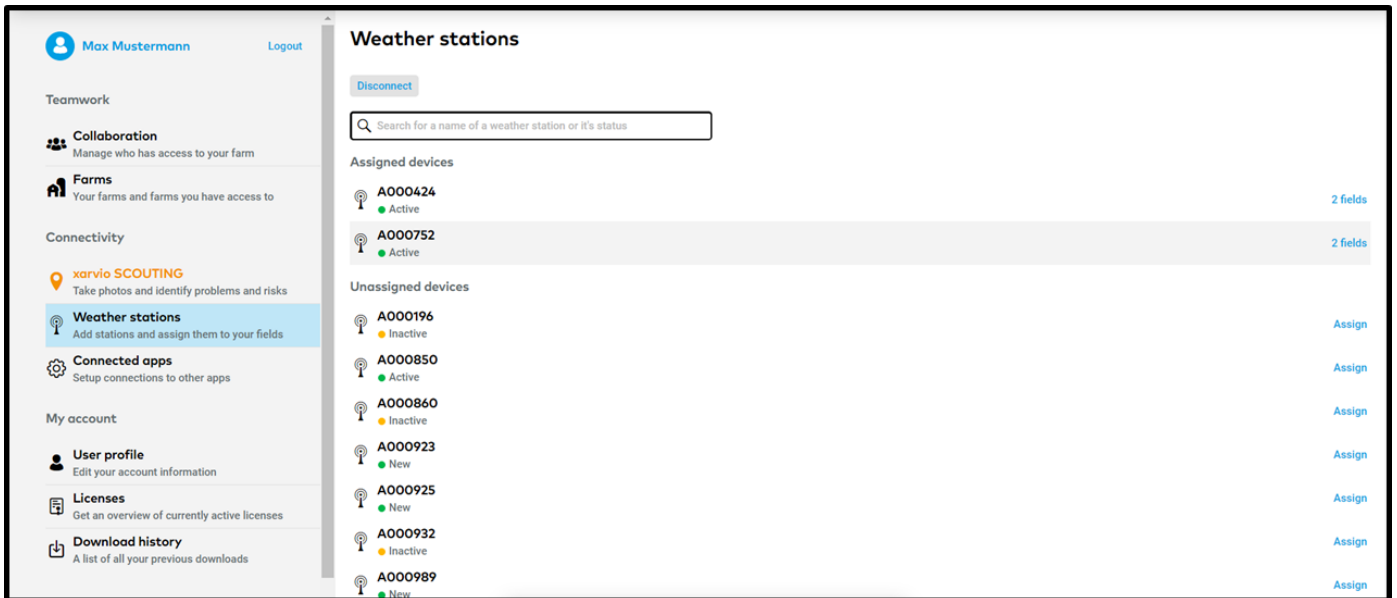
Max Mustermann Logout

Teamwork

Collaboration
Manage who has access to your farm

Farms
Your farms and farms you have access to

Connectivity

xarvio SCOUTING
Take photos and identify problems and risks

Weather stations
Add stations and assign them to your fields

Connected apps
Setup connections to other apps

My account

User profile
Edit your account information

Licenses
Get an overview of currently active licenses

Download history
A list of all your previous downloads

Weather stations

Disconnect

Search for a name of a weather station or it's status

Assigned devices

A000424
Active
2 fields

A000752
Active
2 fields

Unassigned devices

A000196
Inactive
Assign

A000850
Active
Assign

A000860
Inactive
Assign

A000923
New
Assign

A000925
New
Assign

A000932
Inactive
Assign

A000989
New
Assign